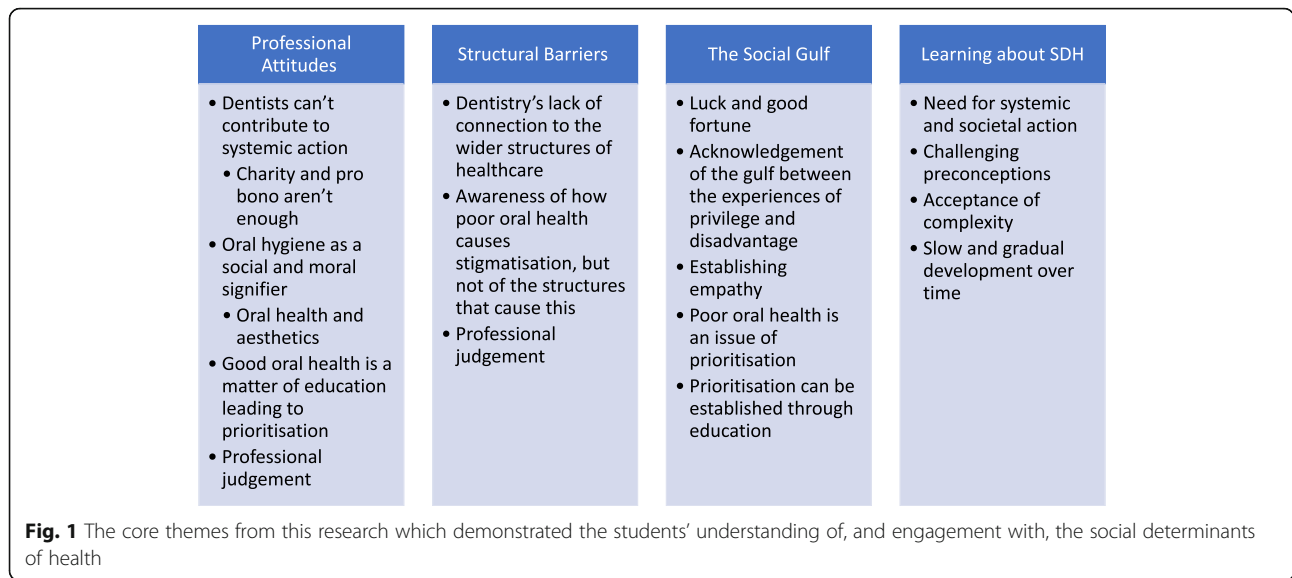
Professional Attitudes

• Dentists can't contribute to systemic action
  • Charity and pro bono aren't enough
• Oral hygiene as a social and moral signifier
  • Oral health and aesthetics
• Good oral health is a matter of education leading to prioritisation
• Professional judgement

Structural Barriers

• Dentistry's lack of connection to the wider structures of healthcare
• Awareness of how poor oral health causes stigmatisation, but not of the structures that cause this
• Professional judgement

The Social Gulf

• Luck and good fortune
• Acknowledgement of the gulf between the experiences of privilege and disadvantage
• Establishing empathy
• Poor oral health is an issue of prioritisation
• Prioritisation can be established through education

Learning about SDH

• Need for systemic and societal action
• Challenging preconceptions
• Acceptance of complexity
• Slow and gradual development over time

Fig. 1 The core themes from this research which demonstrated the students' understanding of, and engagement with, the social determinants of health